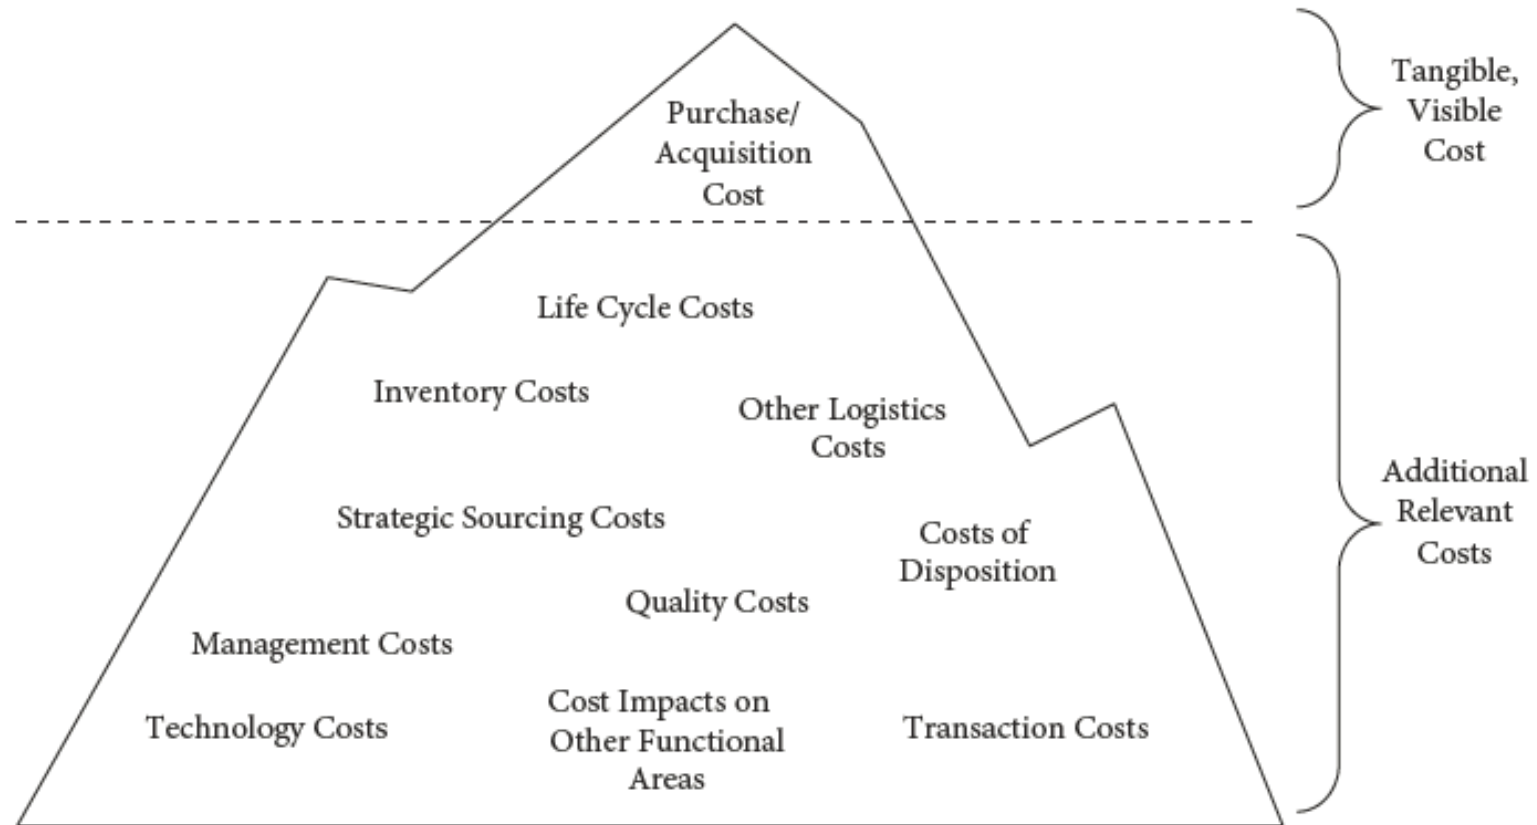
Purchase/
Acquisition
Cost

Tangible,
Visible
Cost

Life Cycle Costs

Inventory Costs

Other Logistics
Costs

Additional
Relevant
Costs

Strategic Sourcing Costs

Costs of
Disposition

Quality Costs

Management Costs

Technology Costs

Cost Impacts on
Other Functional
Areas

Transaction Costs